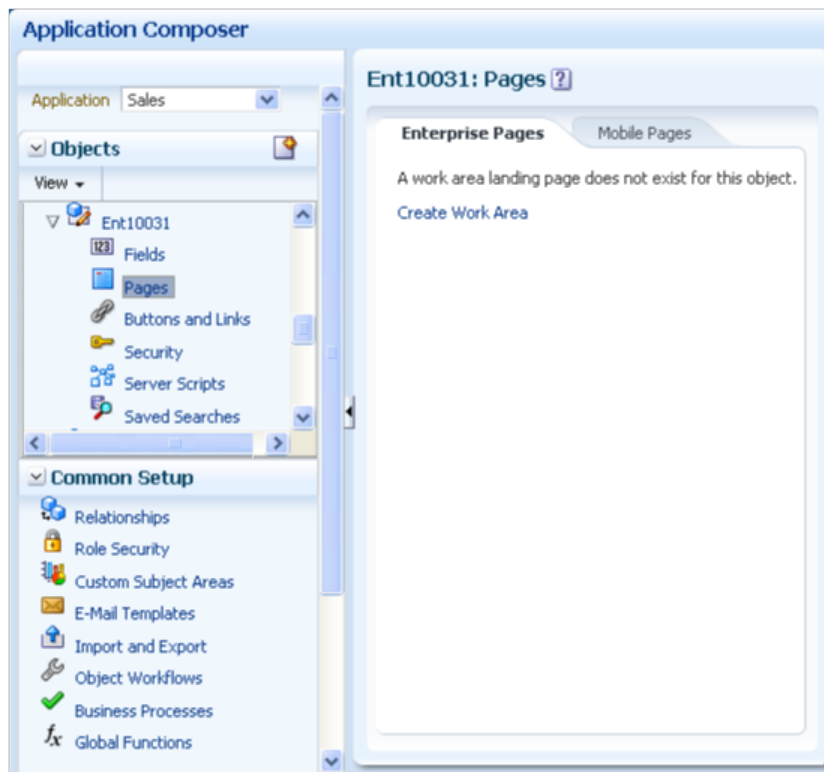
Application Composer

Application Sales

Objects

View

Ent10031

Fields

Pages

Buttons and Links

Security

Server Scripts

Saved Searches

Common Setup

Relationships

Role Security

Custom Subject Areas

E-Mail Templates

Import and Export

Object Workflows

Business Processes

Global Functions

Ent10031: Pages ?

Enterprise Pages

Mobile Pages

A work area landing page does not exist for this object.

Create Work Area